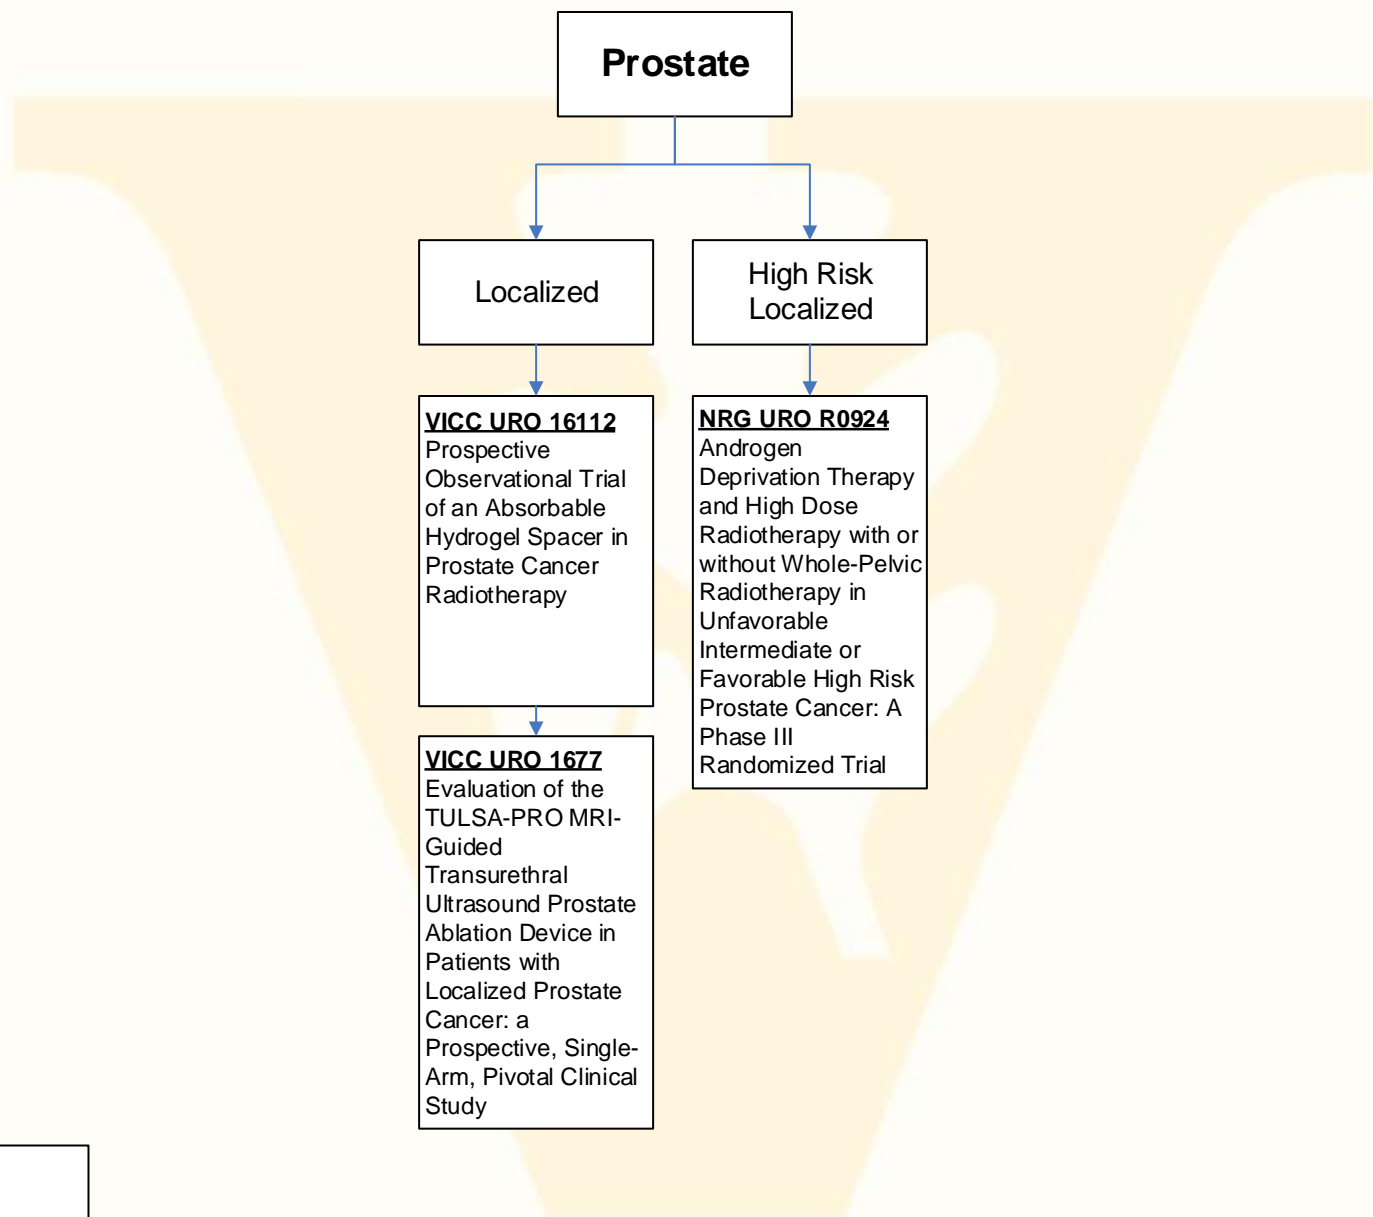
Prostate

Localized

High Risk Localized

VICC URO 16112
Prospective Observational Trial of an Absorbable Hydrogel Spacer in Prostate Cancer Radiotherapy

VICC URO 1677
Evaluation of the TULSA-PRO MRI-Guided Transurethral Ultrasound Prostate Ablation Device in Patients with Localized Prostate Cancer: a Prospective, Single-Arm, Pivotal Clinical Study

NRG URO R0924
Androgen Deprivation Therapy and High Dose Radiotherapy with or without Whole-Pelvic Radiotherapy in Unfavorable Intermediate or Favorable High Risk Prostate Cancer: A Phase III Randomized Trial